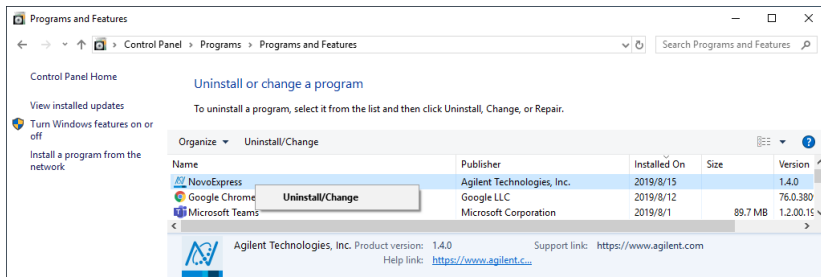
Programs and Features

Control Panel > Programs > Programs and Features

Search Programs and Features

Control Panel Home

View installed updates

Turn Windows features on or off

Install a program from the network

Uninstall or change a program

To uninstall a program, select it from the list and then click Uninstall, Change, or Repair.

Organize ▾ Uninstall/Change

| Name | Publisher | Installed On | Size | Version |
|---|---|---|---|---|
| NovoExpress | Agilent Technologies, Inc. | 2019/8/15 | | 1.4.0 |
| Google Chrome | Google LLC | 2019/8/12 | | 76.0.380 |
| Microsoft Teams | Microsoft Corporation | 2019/8/1 | 89.7 MB | 1.2.00.1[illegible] |

Uninstall/Change

Agilent Technologies, Inc. Product version: 1.4.0 Support link: https://www.agilent.com
Help link: https://www.agilent.c...